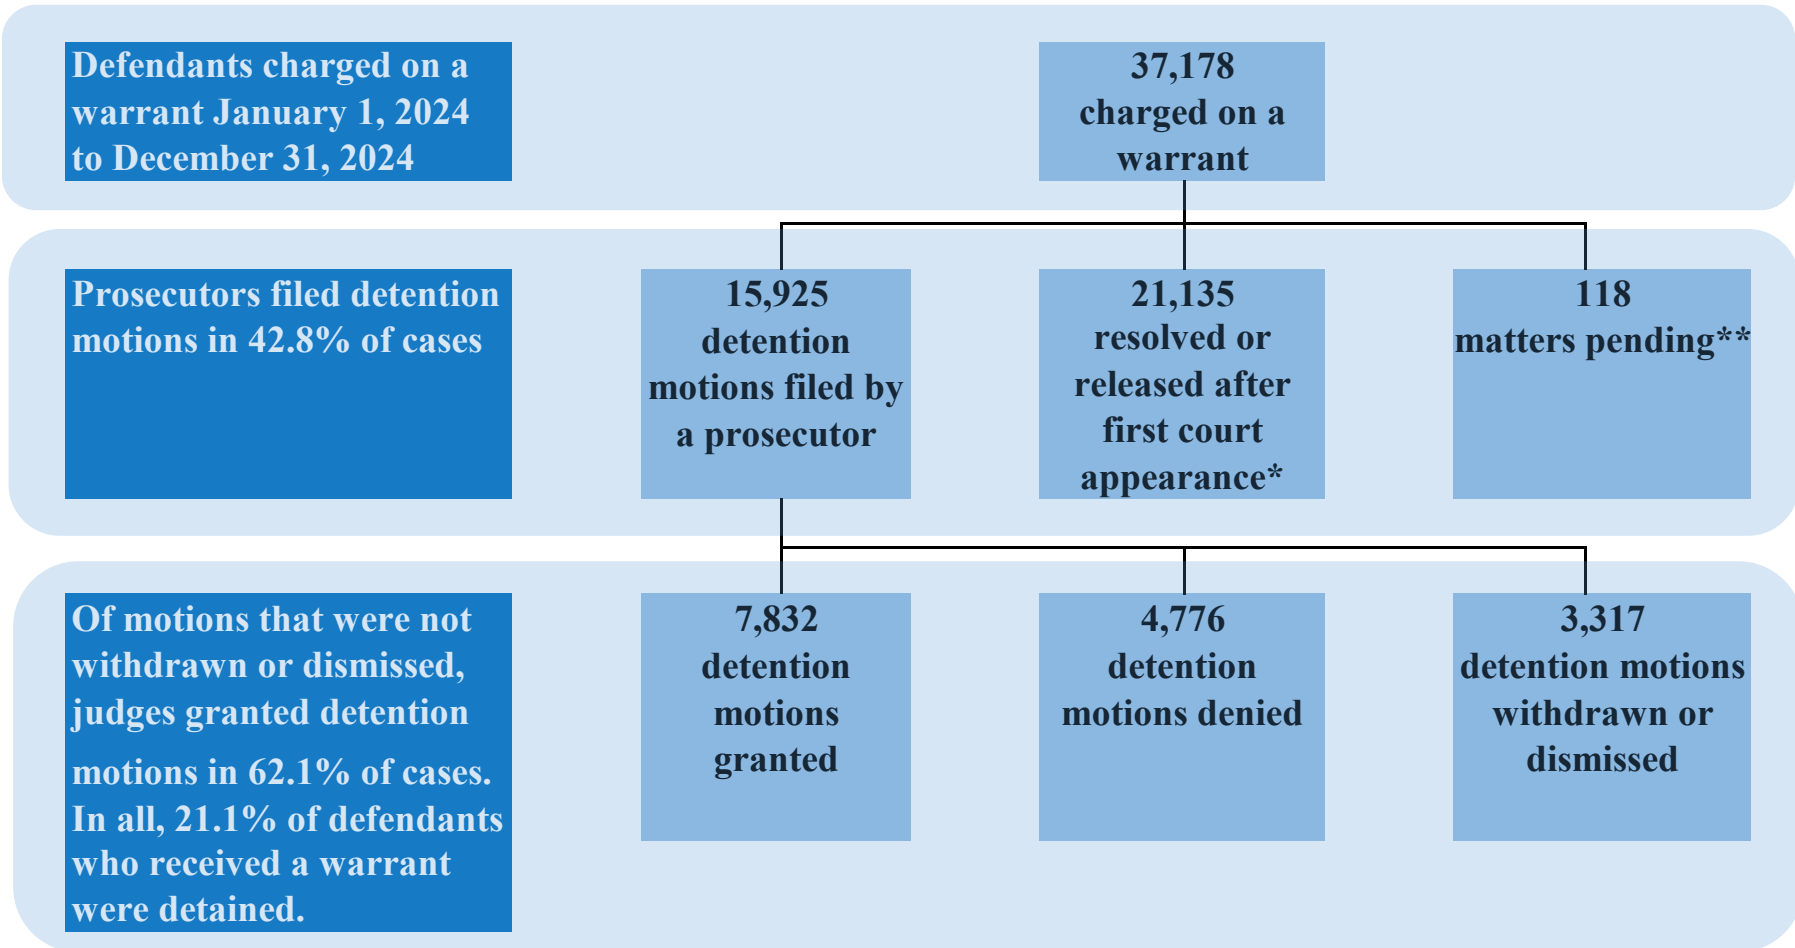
Defendants charged on a warrant January 1, 2024 to December 31, 2024

37,178 charged on a warrant

Prosecutors filed detention motions in 42.8% of cases

15,925 detention motions filed by a prosecutor

21,135 resolved or released after first court appearance*

118 matters pending**

Of motions that were not withdrawn or dismissed, judges granted detention

motions in 62.1% of cases. In all, 21.1% of defendants who received a warrant were detained.

7,832 detention motions granted

4,776 detention motions denied

3,317 detention motions withdrawn or dismissed